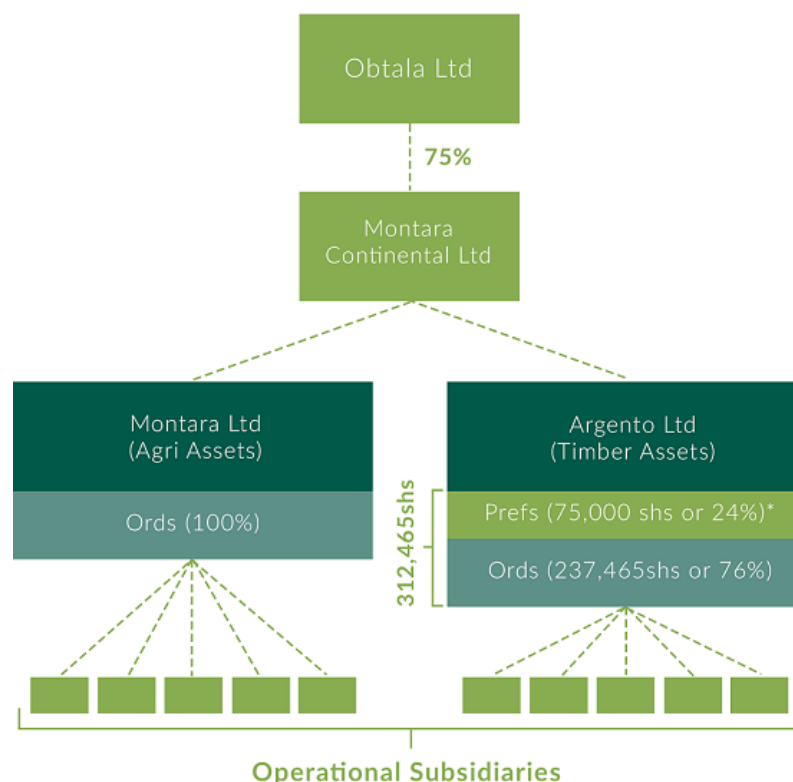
Obtala Ltd

75%

Montara Continental Ltd

Montara Ltd (Agri Assets)

Ords (100%)

Argento Ltd (Timber Assets)

312,465shs

Prefs (75,000 shs or 24%)*

Ords (237,465shs or 76%)

Operational Subsidiaries